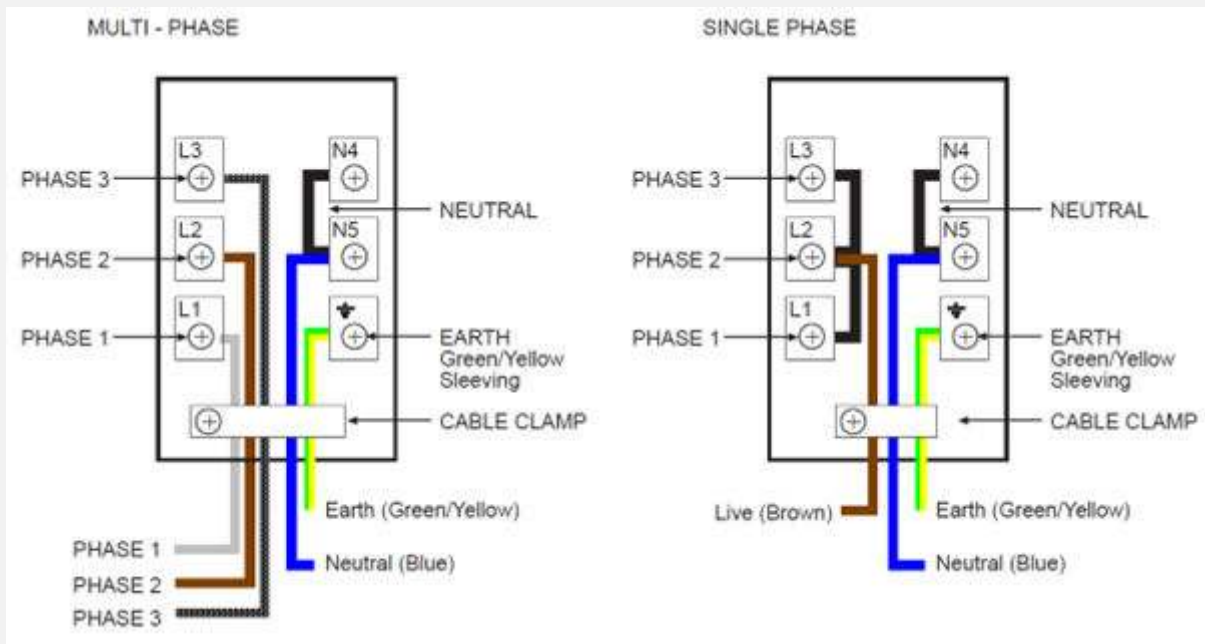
MULTI - PHASE

L3
PHASE 3
L2
PHASE 2
L1
PHASE 1
N4
N5
NEUTRAL
EARTH Green/Yellow Sleeving
CABLE CLAMP
Earth (Green/Yellow)
Neutral (Blue)
PHASE 1
PHASE 2
PHASE 3

SINGLE PHASE

L3
PHASE 3
L2
PHASE 2
L1
PHASE 1
N4
N5
NEUTRAL
EARTH Green/Yellow Sleeving
CABLE CLAMP
Live (Brown)
Earth (Green/Yellow)
Neutral (Blue)